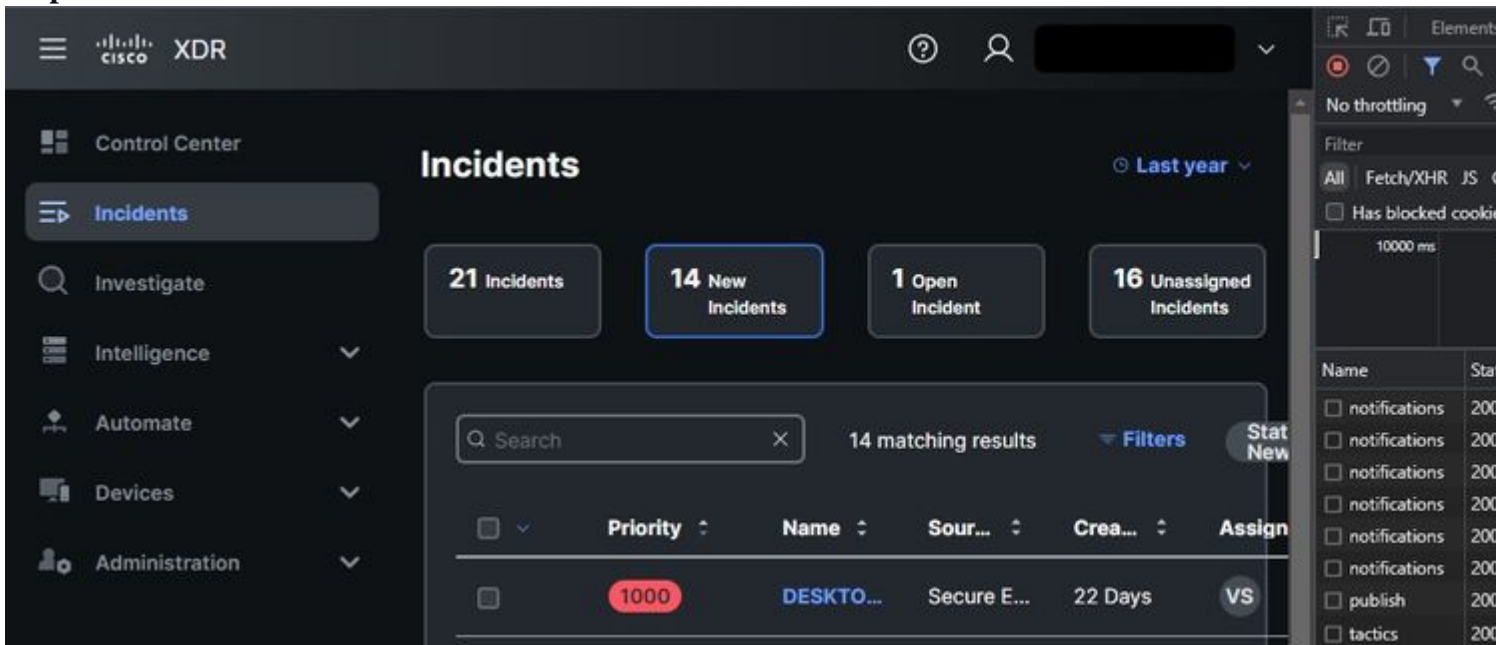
cisco XDR

Control Center

Incidents

Investigate

Intelligence

Automate

Devices

Administration

Incidents

Last year

21 Incidents

14 New Incidents

1 Open Incident

16 Unassigned Incidents

Search

14 matching results

Filters

Stat New

| | Priority | Name | Sour... | Crea... | Assign |
|---|---|---|---|---|---|
| | 1000 | DESKTO... | Secure E... | 22 Days | VS |

Element

No throttling

Filter

All Fetch/XHR JS

Has blocked cooki

10000 ms

| Name | Sta |
|---|---|
| notifications | 200 |
| notifications | 200 |
| notifications | 200 |
| notifications | 200 |
| notifications | 200 |
| notifications | 200 |
| publish | 200 |
| tactics | 200 |